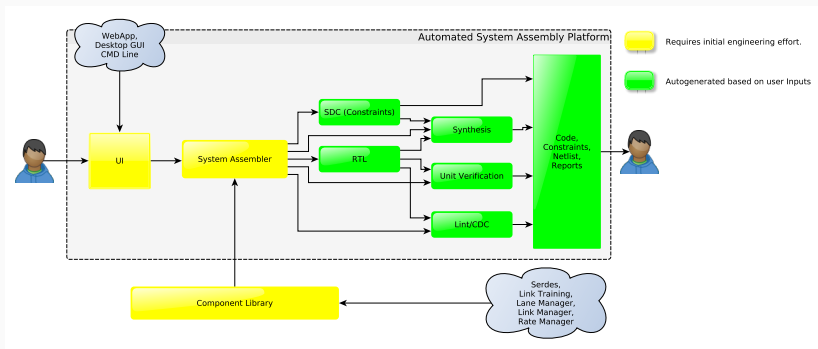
WebApp,
Desktop GUI
CMD Line

Automated System Assembly Platform

Requires initial engineering effort.

Autogenerated based on user Inputs

UI

System Assembler

SDC (Constraints)

RTL

Synthesis

Unit Verification

Lint/CDC

Code,
Constraints,
Netlist,
Reports

Component Library

Serdes,
Link Training,
Lane Manager,
Link Manager,
Rate Manager